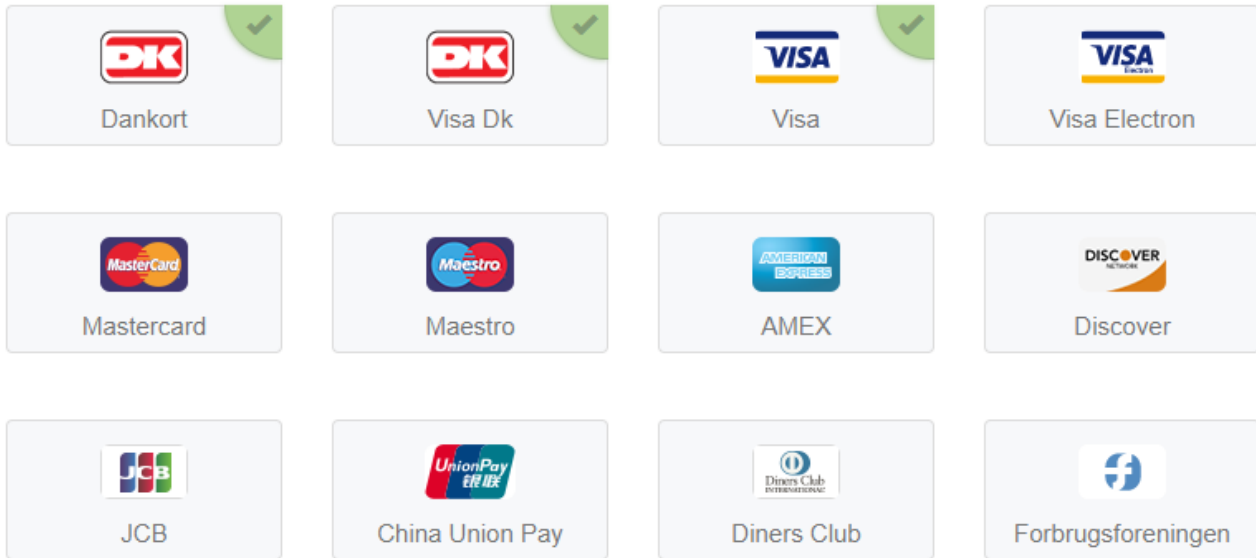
DK
Dankort

DK
Visa Dk

VISA
Visa

VISA Electron
Visa Electron

MasterCard
Mastercard

Maestro
Maestro

AMERICAN EXPRESS
AMEX

DISCOVER NETWORK
Discover

JCB
JCB

UnionPay 银联
China Union Pay

Diners Club INTERNATIONAL
Diners Club

Forbrugsforeningen